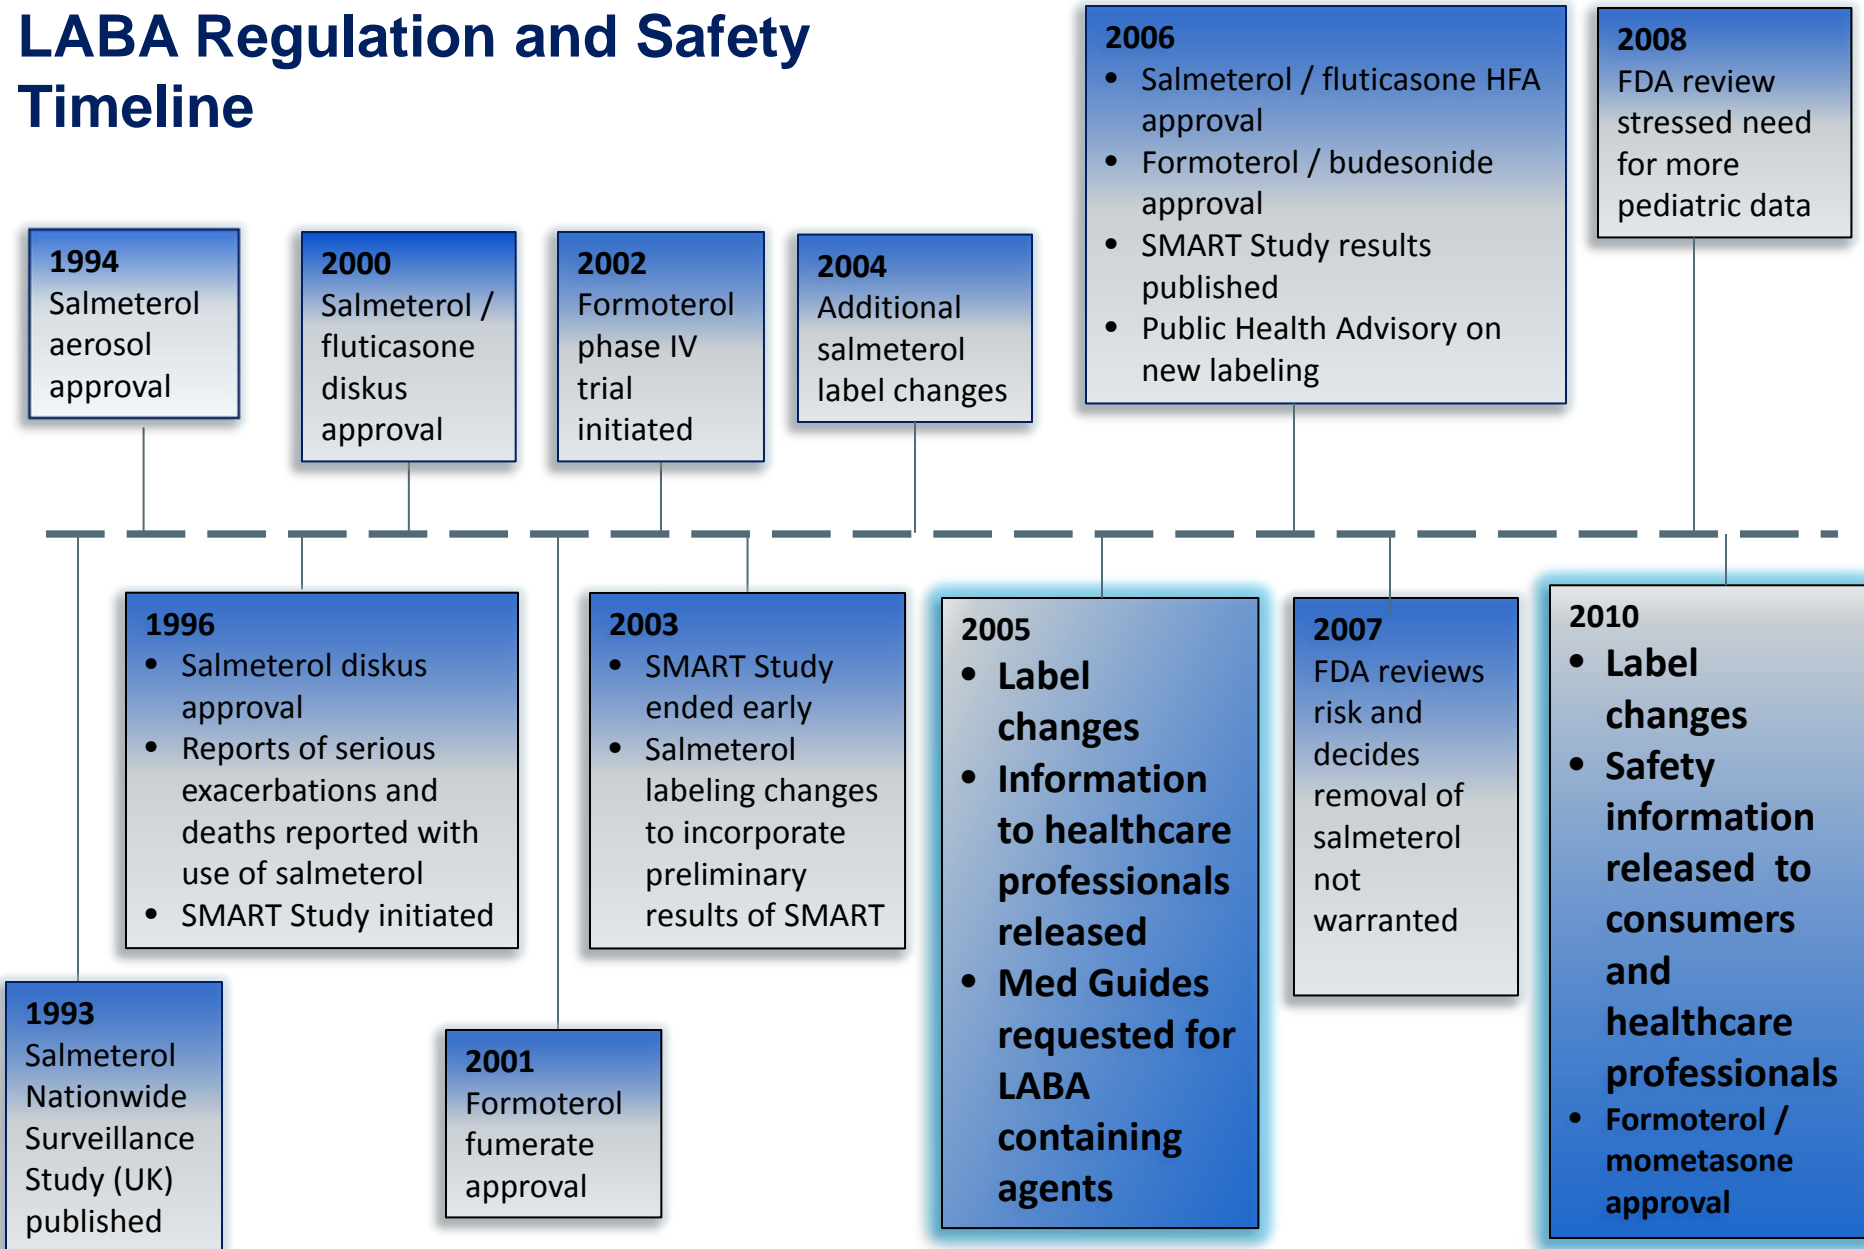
LABA Regulation and Safety Timeline

1994
Salmeterol aerosol approval

2000
Salmeterol / fluticasone diskus approval

2002
Formoterol phase IV trial initiated

2004
Additional salmeterol label changes

2006
- Salmeterol / fluticasone HFA approval
- Formoterol / budesonide approval
- SMART Study results published
- Public Health Advisory on new labeling

2008
FDA review stressed need for more pediatric data

1996
- Salmeterol diskus approval
- Reports of serious exacerbations and deaths reported with use of salmeterol
- SMART Study initiated

2003
- SMART Study ended early
- Salmeterol labeling changes to incorporate preliminary results of SMART

2005
- Label changes
- Information to healthcare professionals released
- Med Guides requested for LABA containing agents

2007
FDA reviews risk and decides removal of salmeterol not warranted

2010
- Label changes
- Safety information released to consumers and healthcare professionals
- Formoterol / mometasone approval

1993
Salmeterol Nationwide Surveillance Study (UK) published

2001
Formoterol fumerate approval